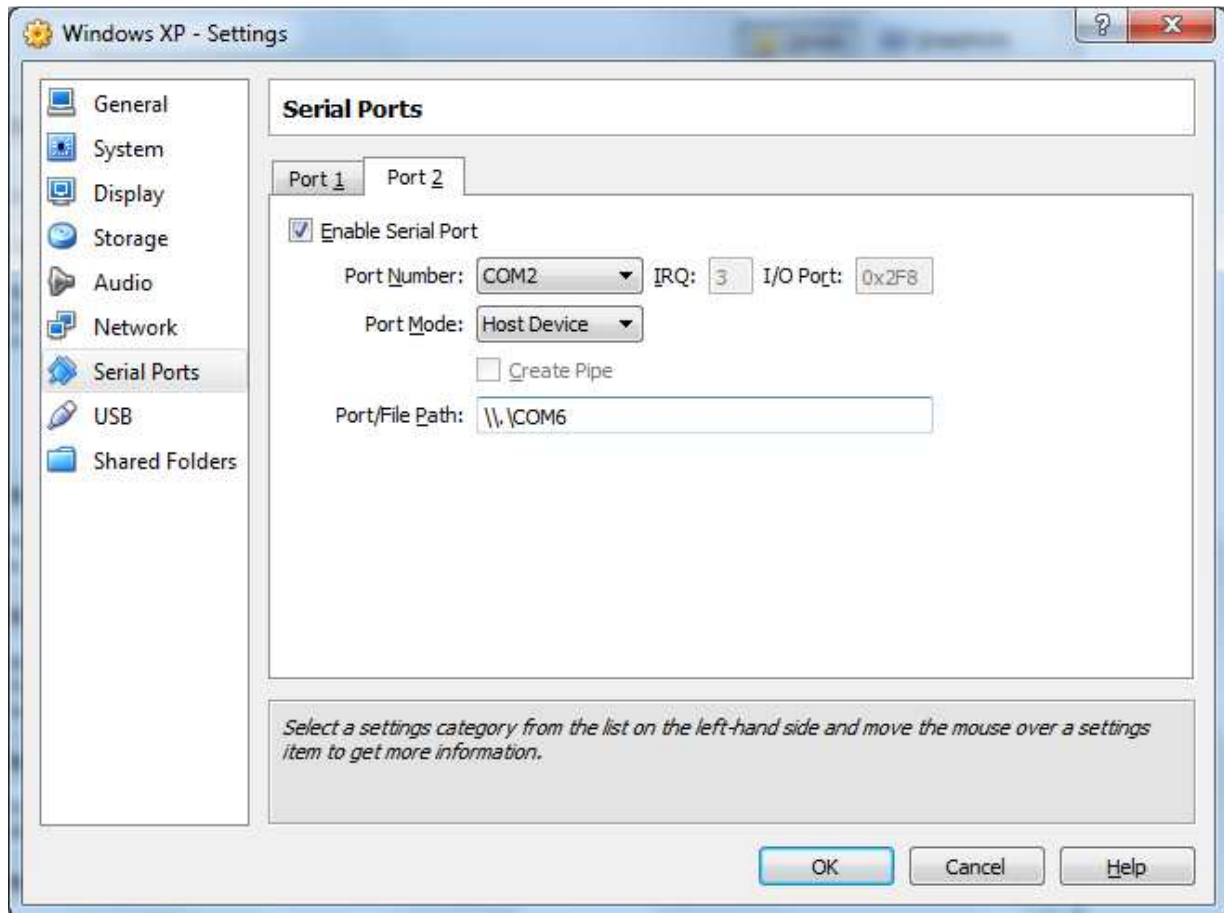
Windows XP - Settings

?

X

General

System

Display

Storage

Audio

Network

Serial Ports

USB

Shared Folders

Serial Ports

Port 1

Port 2

Enable Serial Port

Port Number: COM2

IRQ: 3

I/O Port: 0x2F8

Port Mode: Host Device

Create Pipe

Port/File Path: \\.\COM6

Select a settings category from the list on the left-hand side and move the mouse over a settings item to get more information.

OK

Cancel

Help